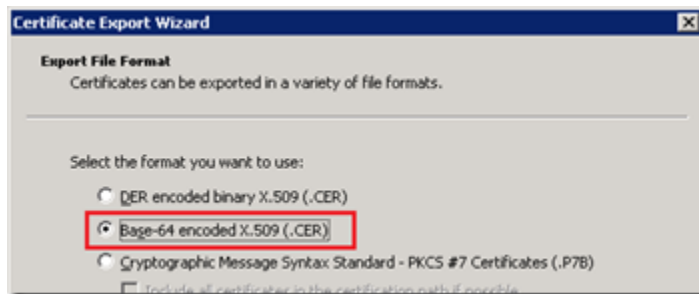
Certificate Export Wizard

Export File Format
Certificates can be exported in a variety of file formats.

Select the format you want to use:

DER encoded binary X.509 (.CER)

Base-64 encoded X.509 (.CER)

Cryptographic Message Syntax Standard - PKCS #7 Certificates (.P7B)

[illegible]